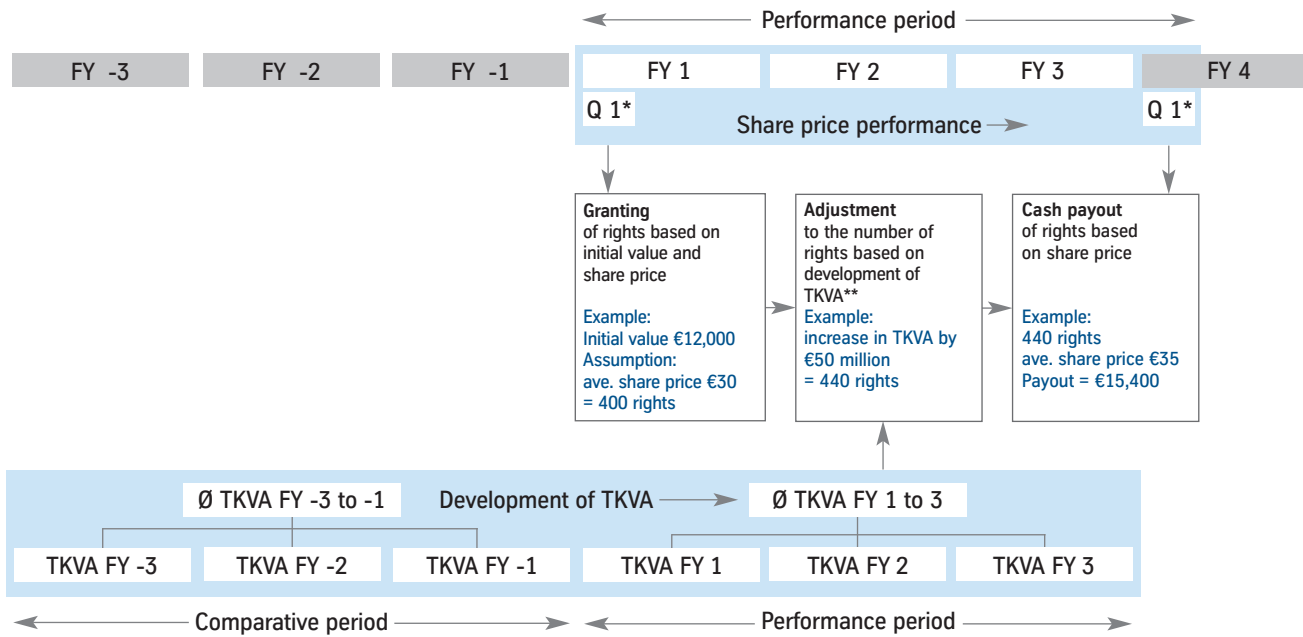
Performance period

FY -3

FY -2

FY -1

FY 1

FY 2

FY 3

FY 4

Q 1*

Share price performance

Q 1*

**Granting**
of rights based on initial value and share price

Example:
Initial value €12,000
Assumption:
ave. share price €30
= 400 rights

**Adjustment**
to the number of rights based on development of TKVA**
Example:
increase in TKVA by €50 million
= 440 rights

**Cash payout**
of rights based on share price

Example:
440 rights
ave. share price €35
Payout = €15,400

Ø TKVA FY -3 to -1

Development of TKVA

Ø TKVA FY 1 to 3

TKVA FY -3

TKVA FY -2

TKVA FY -1

TKVA FY 1

TKVA FY 2

TKVA FY 3

Comparative period

Performance period